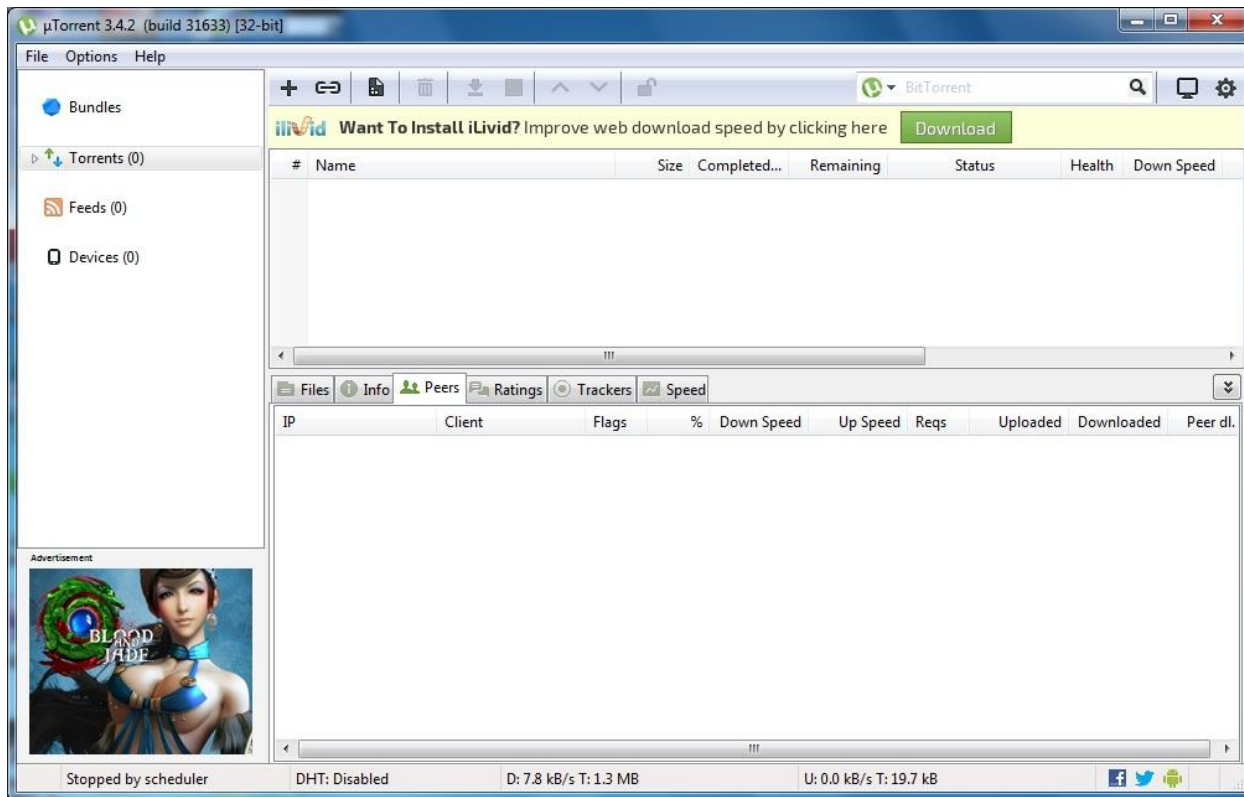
µTorrent 3.4.2 (build 31633) [32-bit]

File Options Help

Bundles

Torrents (0)

Feeds (0)

Devices (0)

BitTorrent

iLivid Want To Install iLivid? Improve web download speed by clicking here Download

| # | Name | Size | Completed... | Remaining | Status | Health | Down Speed |
|---|---|---|---|---|---|---|---|

Files Info Peers Ratings Trackers Speed

| IP | Client | Flags | % | Down Speed | Up Speed | Reqs | Uploaded | Downloaded | Peer dl. |
|---|---|---|---|---|---|---|---|---|---|

Advertisement

BLOOD AND JADE

Stopped by scheduler DHT: Disabled D: 7.8 kB/s T: 1.3 MB U: 0.0 kB/s T: 19.7 kB